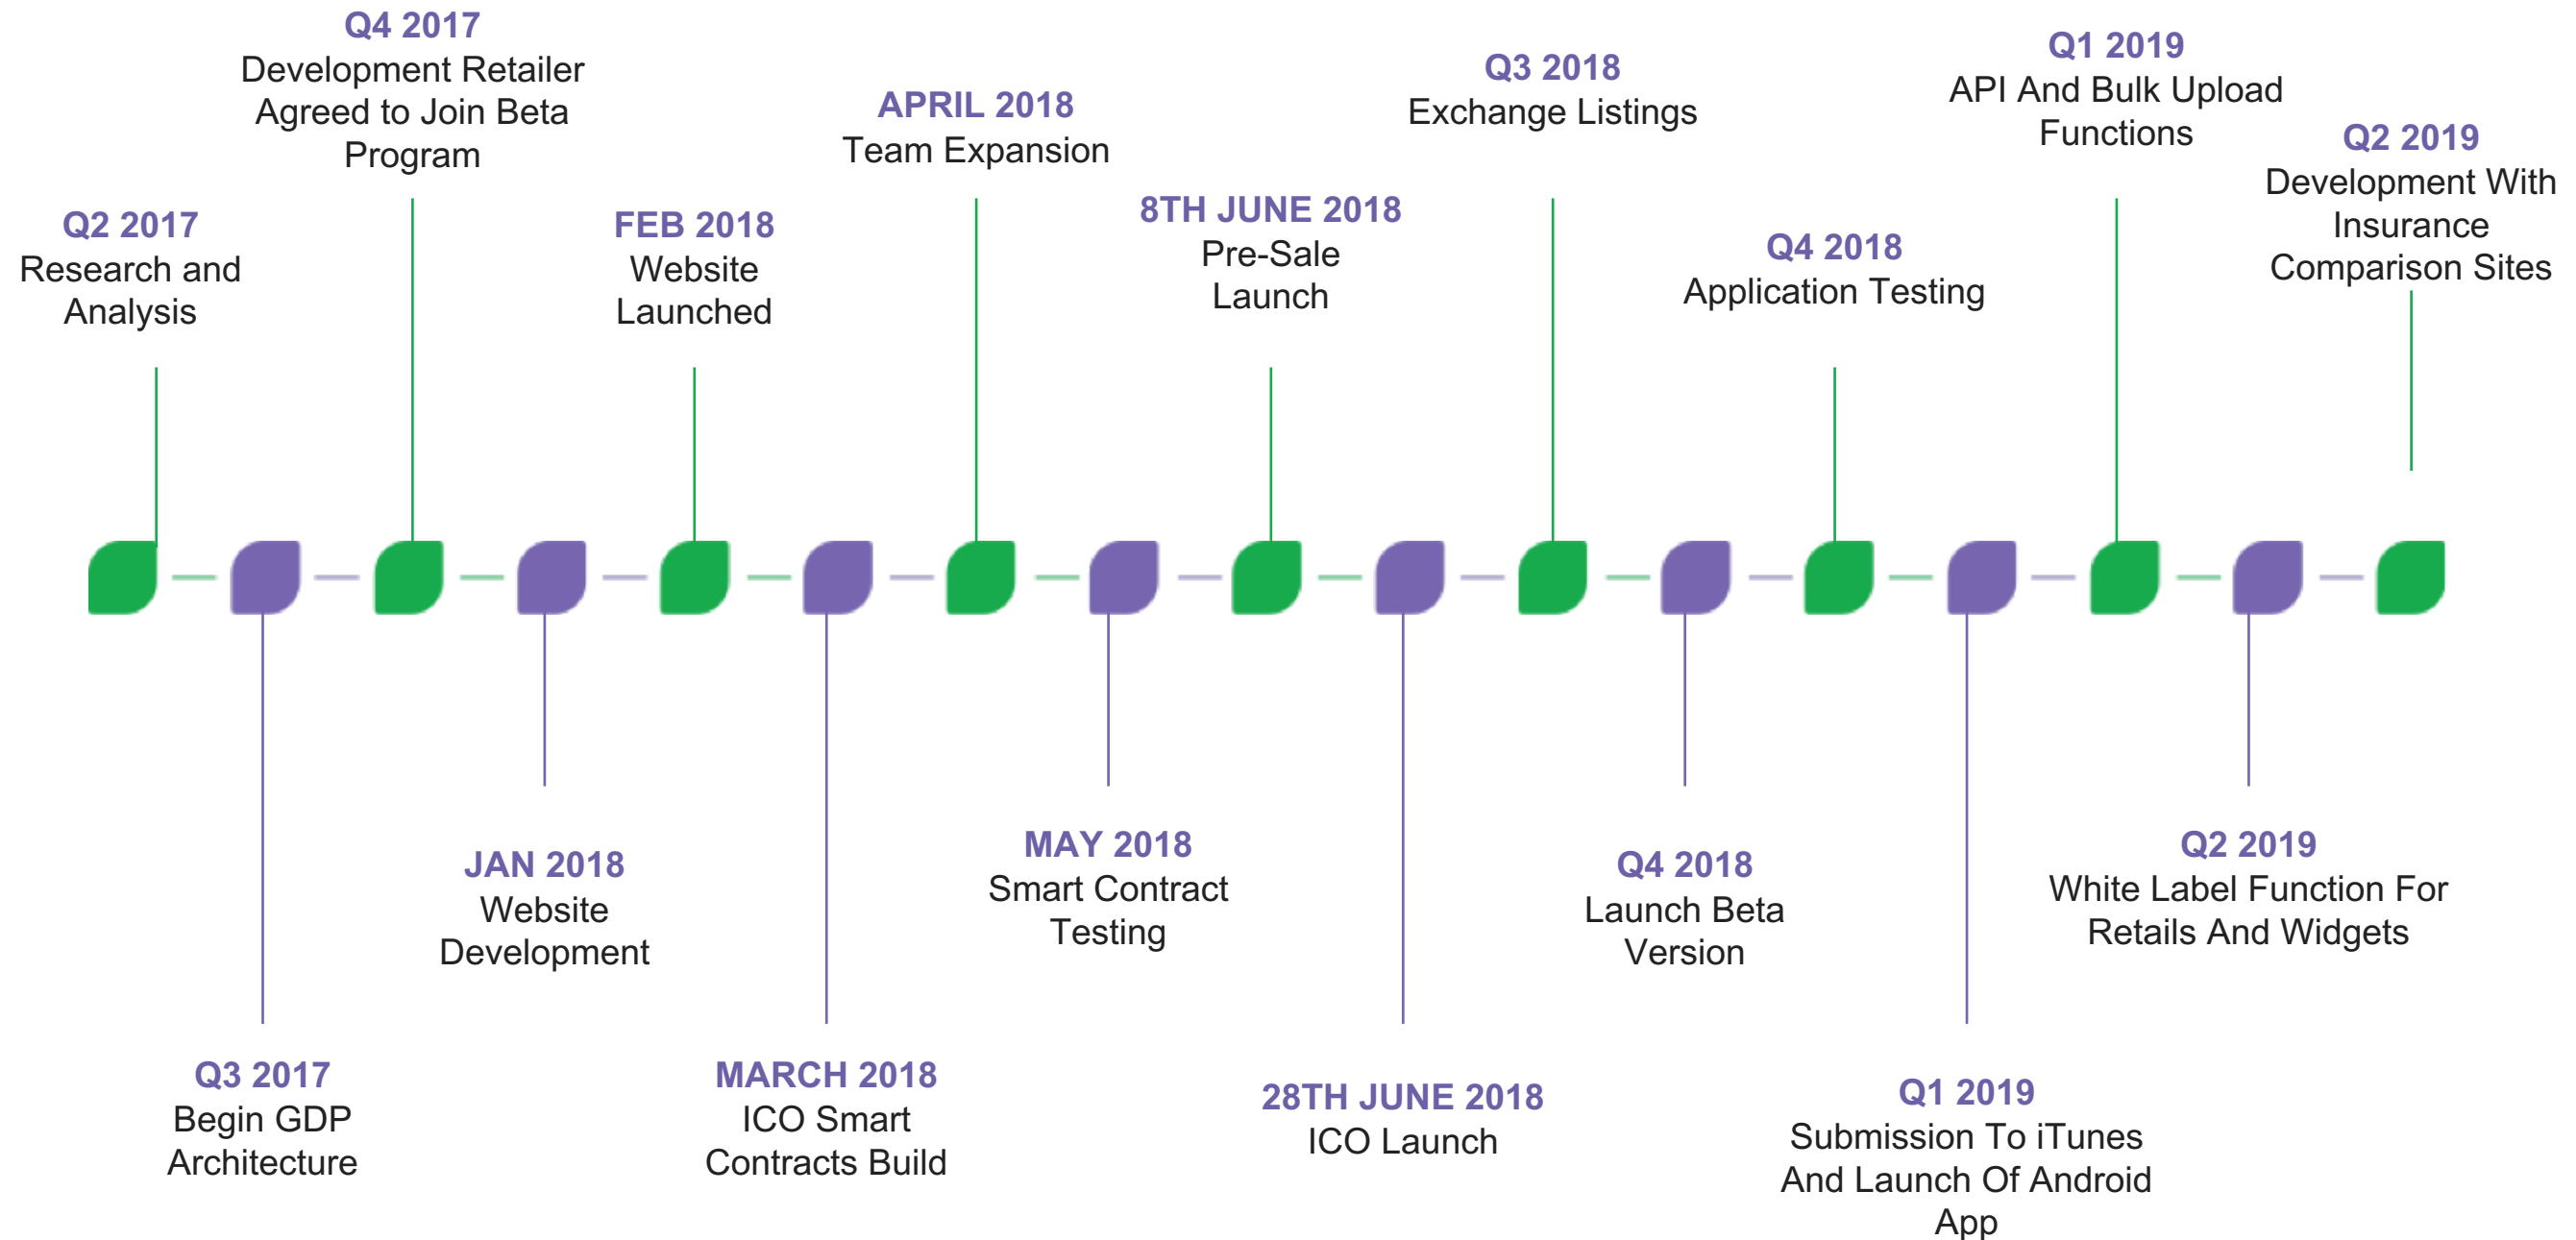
Q2 2017
Research and Analysis

Q3 2017
Begin GDP Architecture

Q4 2017
Development Retailer Agreed to Join Beta Program

JAN 2018
Website Development

FEB 2018
Website Launched

MARCH 2018
ICO Smart Contracts Build

APRIL 2018
Team Expansion

MAY 2018
Smart Contract Testing

8TH JUNE 2018
Pre-Sale Launch

28TH JUNE 2018
ICO Launch

Q3 2018
Exchange Listings

Q4 2018
Launch Beta Version

Q4 2018
Application Testing

Q1 2019
Submission To iTunes And Launch Of Android App

Q1 2019
API And Bulk Upload Functions

Q2 2019
White Label Function For Retails And Widgets

Q2 2019
Development With Insurance Comparison Sites